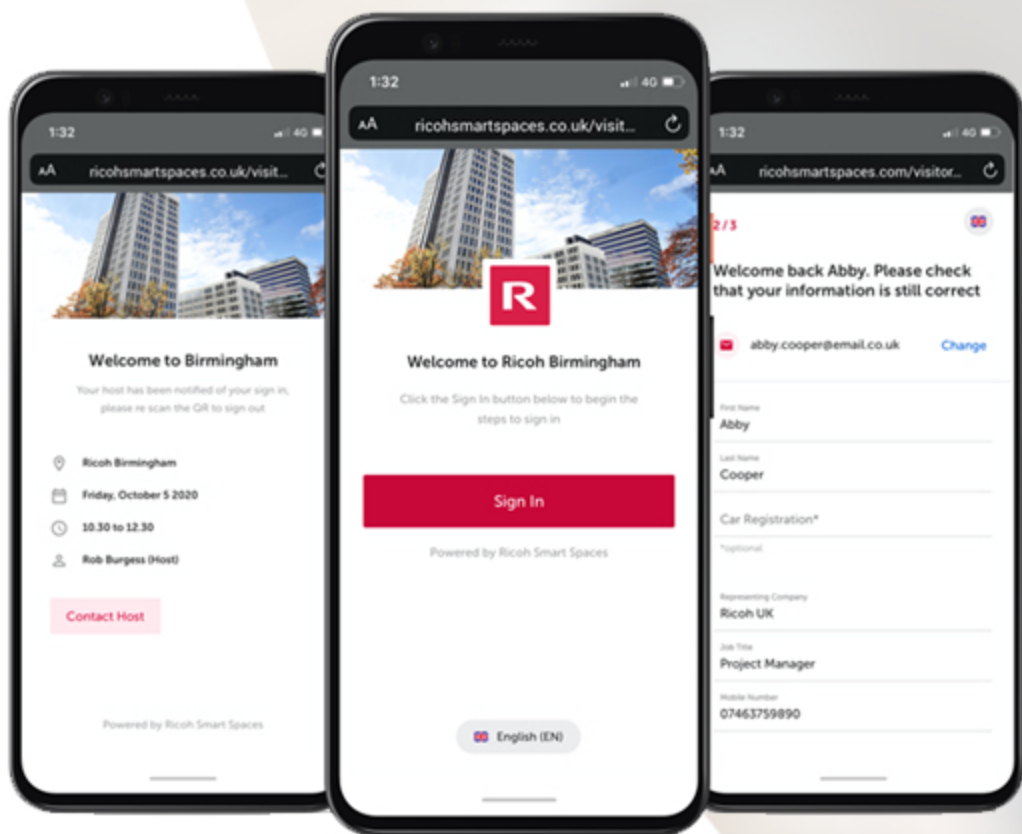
1:32
4G
AA ricohsmartspaces.co.uk/visit...

Welcome to Birmingham

Your host has been notified of your sign in, please re scan the QR to sign out

Ricoh Birmingham
Friday, October 5 2020
10.30 to 12.30
Rob Burgess (Host)

Contact Host

Powered by Ricoh Smart Spaces

1:32
4G
AA ricohsmartspaces.co.uk/visit...

R

Welcome to Ricoh Birmingham

Click the Sign In button below to begin the steps to sign in

Sign In

Powered by Ricoh Smart Spaces

English (EN)

1:32
4G
AA ricohsmartspaces.com/visitor...

2/3

Welcome back Abby. Please check that your information is still correct

abby.cooper@email.co.uk Change

First Name
Abby

Last Name
Cooper

Car Registration*
*optional

Representing Company
Ricoh UK

Job Title
Project Manager

Mobile Number
07463759890